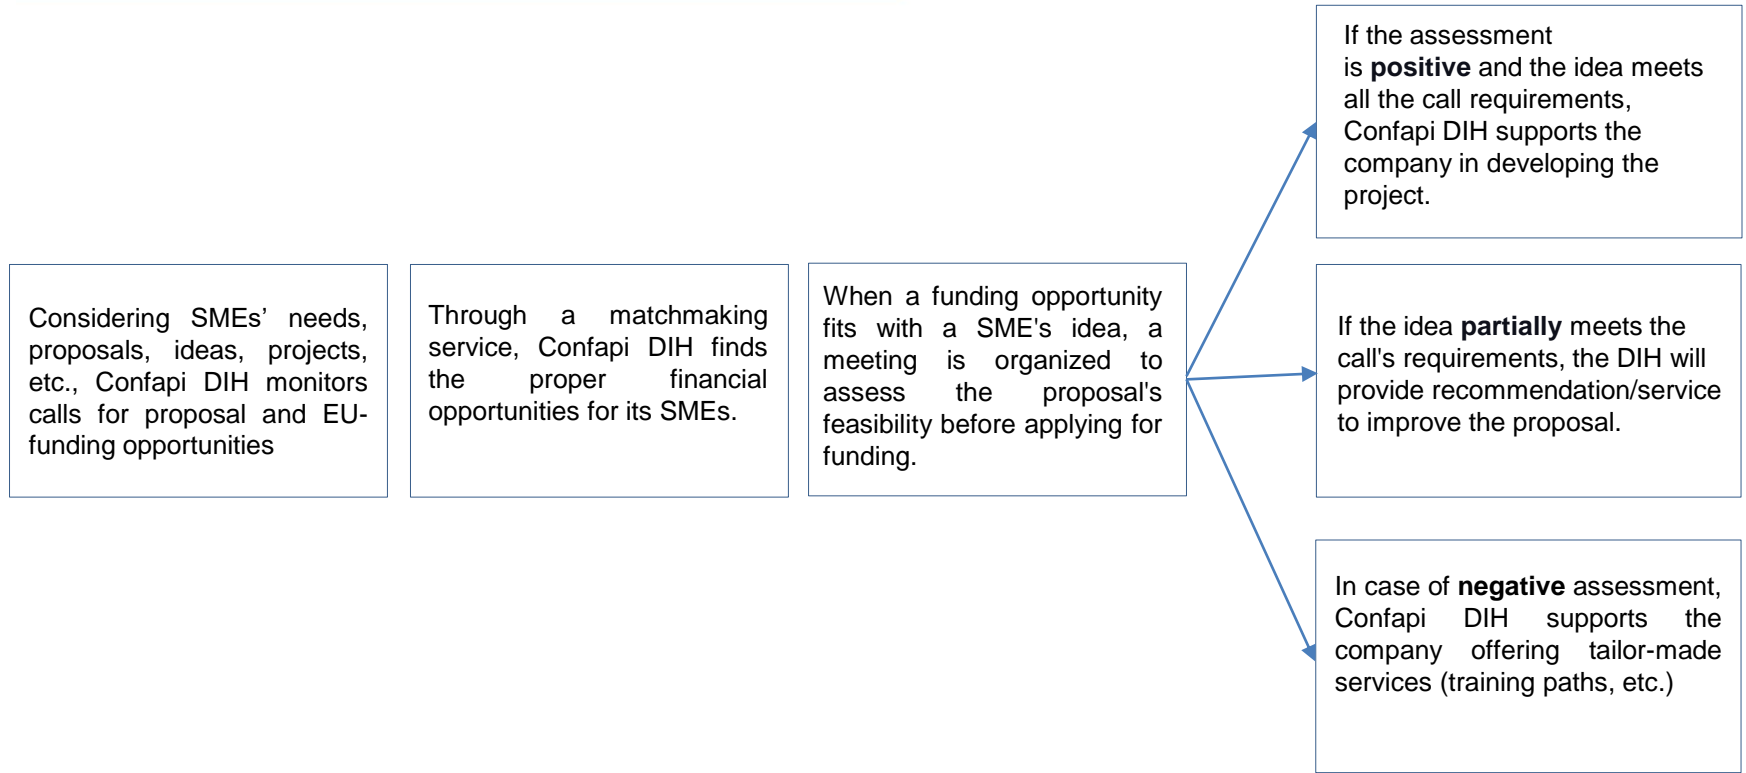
Considering SMEs' needs, proposals, ideas, projects, etc., Confapi DIH monitors calls for proposal and EU-funding opportunities

Through a matchmaking service, Confapi DIH finds the proper financial opportunities for its SMEs.

When a funding opportunity fits with a SME's idea, a meeting is organized to assess the proposal's feasibility before applying for funding.

If the assessment is **positive** and the idea meets all the call requirements, Confapi DIH supports the company in developing the project.

If the idea **partially** meets the call's requirements, the DIH will provide recommendation/service to improve the proposal.

In case of **negative** assessment, Confapi DIH supports the company offering tailor-made services (training paths, etc.)